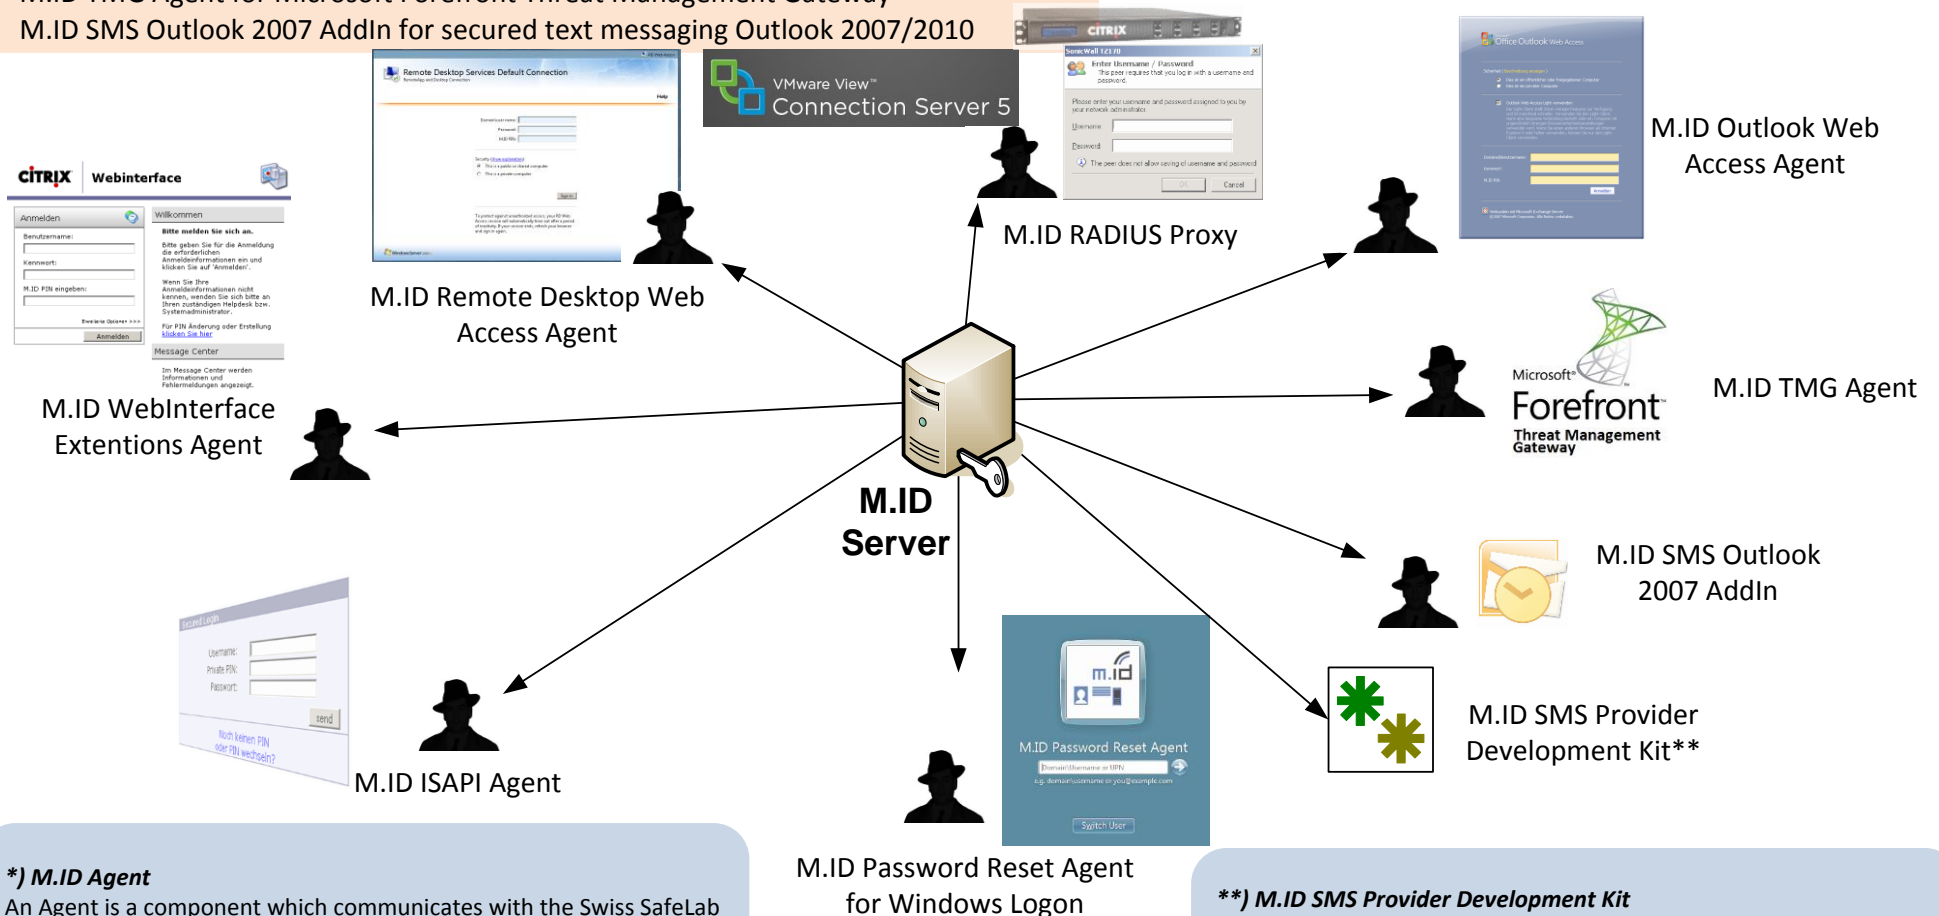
M.ID SMS Outlook 2007 AddIn for secured text messaging Outlook 2007/2010

Remote Desktop Services Default Connection

VMware View™
Connection Server 5

CITRIX

SonicWall

Enter Username / Password

Username

Password

OK

Cancel

Office Outlook Web Access

M.ID Outlook Web Access Agent

CITRIX Webinterface

Anmelden

Willkommen

Benutzername:

Kennwort:

M.ID PIN eingeben:

Anmelden

Message Center

M.ID Remote Desktop Web Access Agent

M.ID RADIUS Proxy

M.ID WebInterface Extentions Agent

Microsoft® Forefront™ Threat Management Gateway

M.ID TMG Agent

M.ID Server

M.ID SMS Outlook 2007 AddIn

Secured Login

Username:

Private PIN:

Passwort:

send

M.ID ISAPI Agent

m.id

M.ID Password Reset Agent

Switch User

M.ID SMS Provider Development Kit**

*) M.ID Agent
An Agent is a component which communicates with the Swiss SafeLab

M.ID Password Reset Agent for Windows Logon

**) M.ID SMS Provider Development Kit